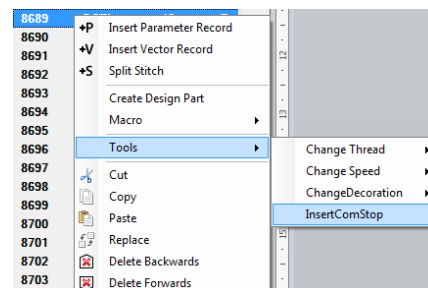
8689
8690
8691
8692
8693
8694
8695
8696
8697
8698
8699
8700
8701
8702
8703

+P Insert Parameter Record
+V Insert Vector Record
+S Split Stitch
Create Design Part
Macro
Tools
Cut
Copy
Paste
Replace
Delete Backwards
Delete Forwards

12
13
15

Change Thread
Change Speed
ChangeDecoration
InsertComStop